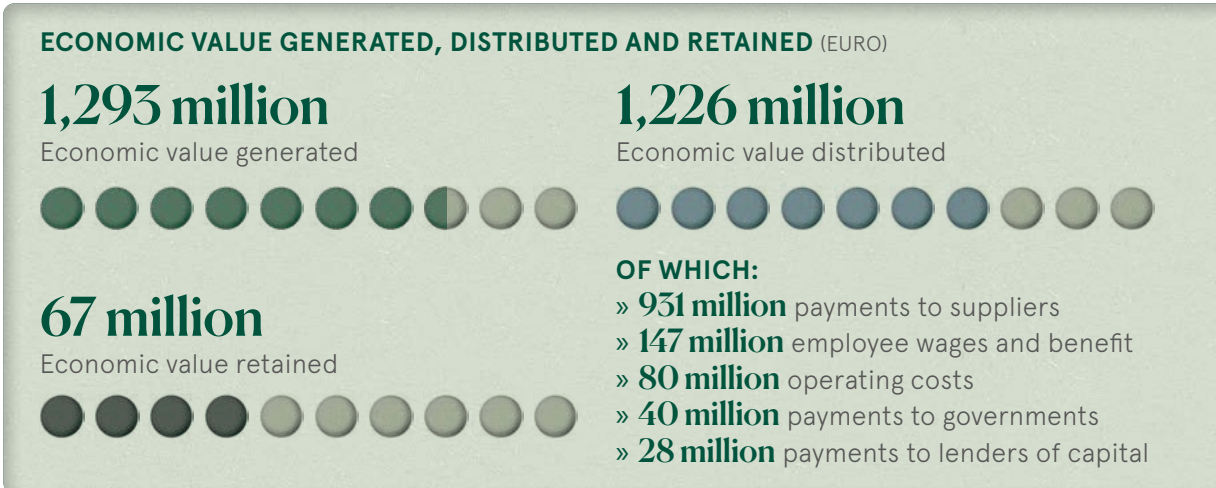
ECONOMIC VALUE GENERATED, DISTRIBUTED AND RETAINED (EURO)

1,293 million
Economic value generated

1,226 million
Economic value distributed

67 million
Economic value retained

OF WHICH:
» 931 million payments to suppliers
» 147 million employee wages and benefit
» 80 million operating costs
» 40 million payments to governments
» 28 million payments to lenders of capital